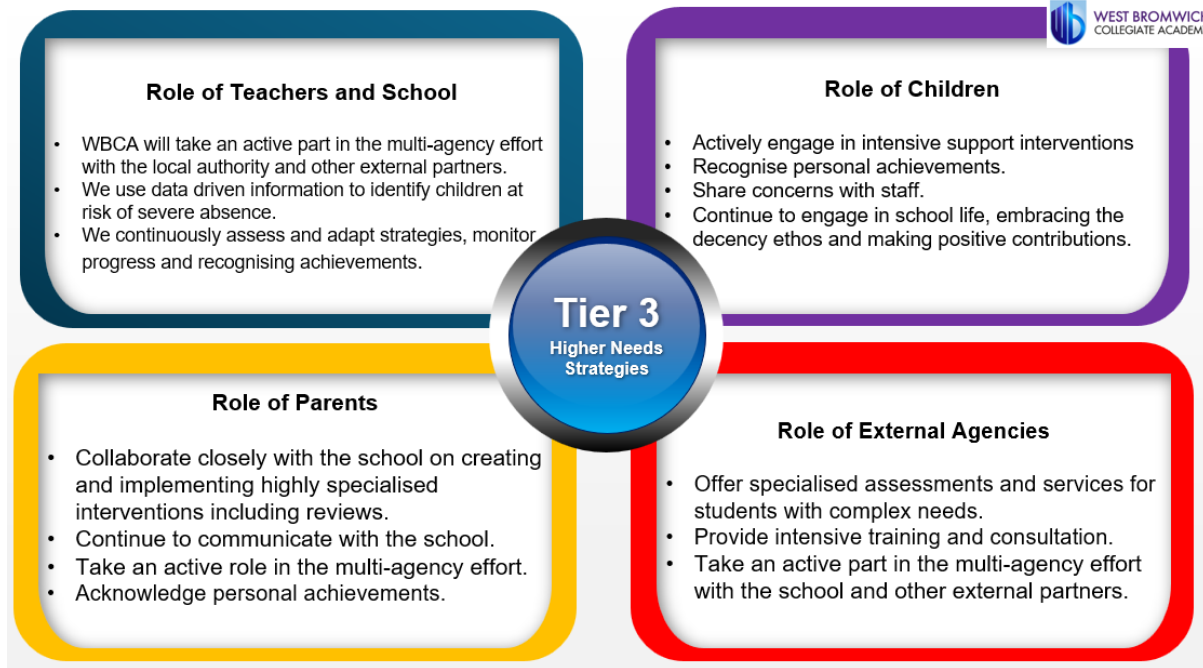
WEST BROMWICH COLLEGIATE ACADEM

Role of Teachers and School

- WBCA will take an active part in the multi-agency effort with the local authority and other external partners.
- We use data driven information to identify children at risk of severe absence.
- We continuously assess and adapt strategies, monitor progress and recognising achievements.

Role of Children

- Actively engage in intensive support interventions
- Recognise personal achievements.
- Share concerns with staff.
- Continue to engage in school life, embracing the decency ethos and making positive contributions.

Tier 3
Higher Needs Strategies

Role of Parents

- Collaborate closely with the school on creating and implementing highly specialised interventions including reviews.
- Continue to communicate with the school.
- Take an active role in the multi-agency effort.
- Acknowledge personal achievements.

Role of External Agencies

- Offer specialised assessments and services for students with complex needs.
- Provide intensive training and consultation.
- Take an active part in the multi-agency effort with the school and other external partners.